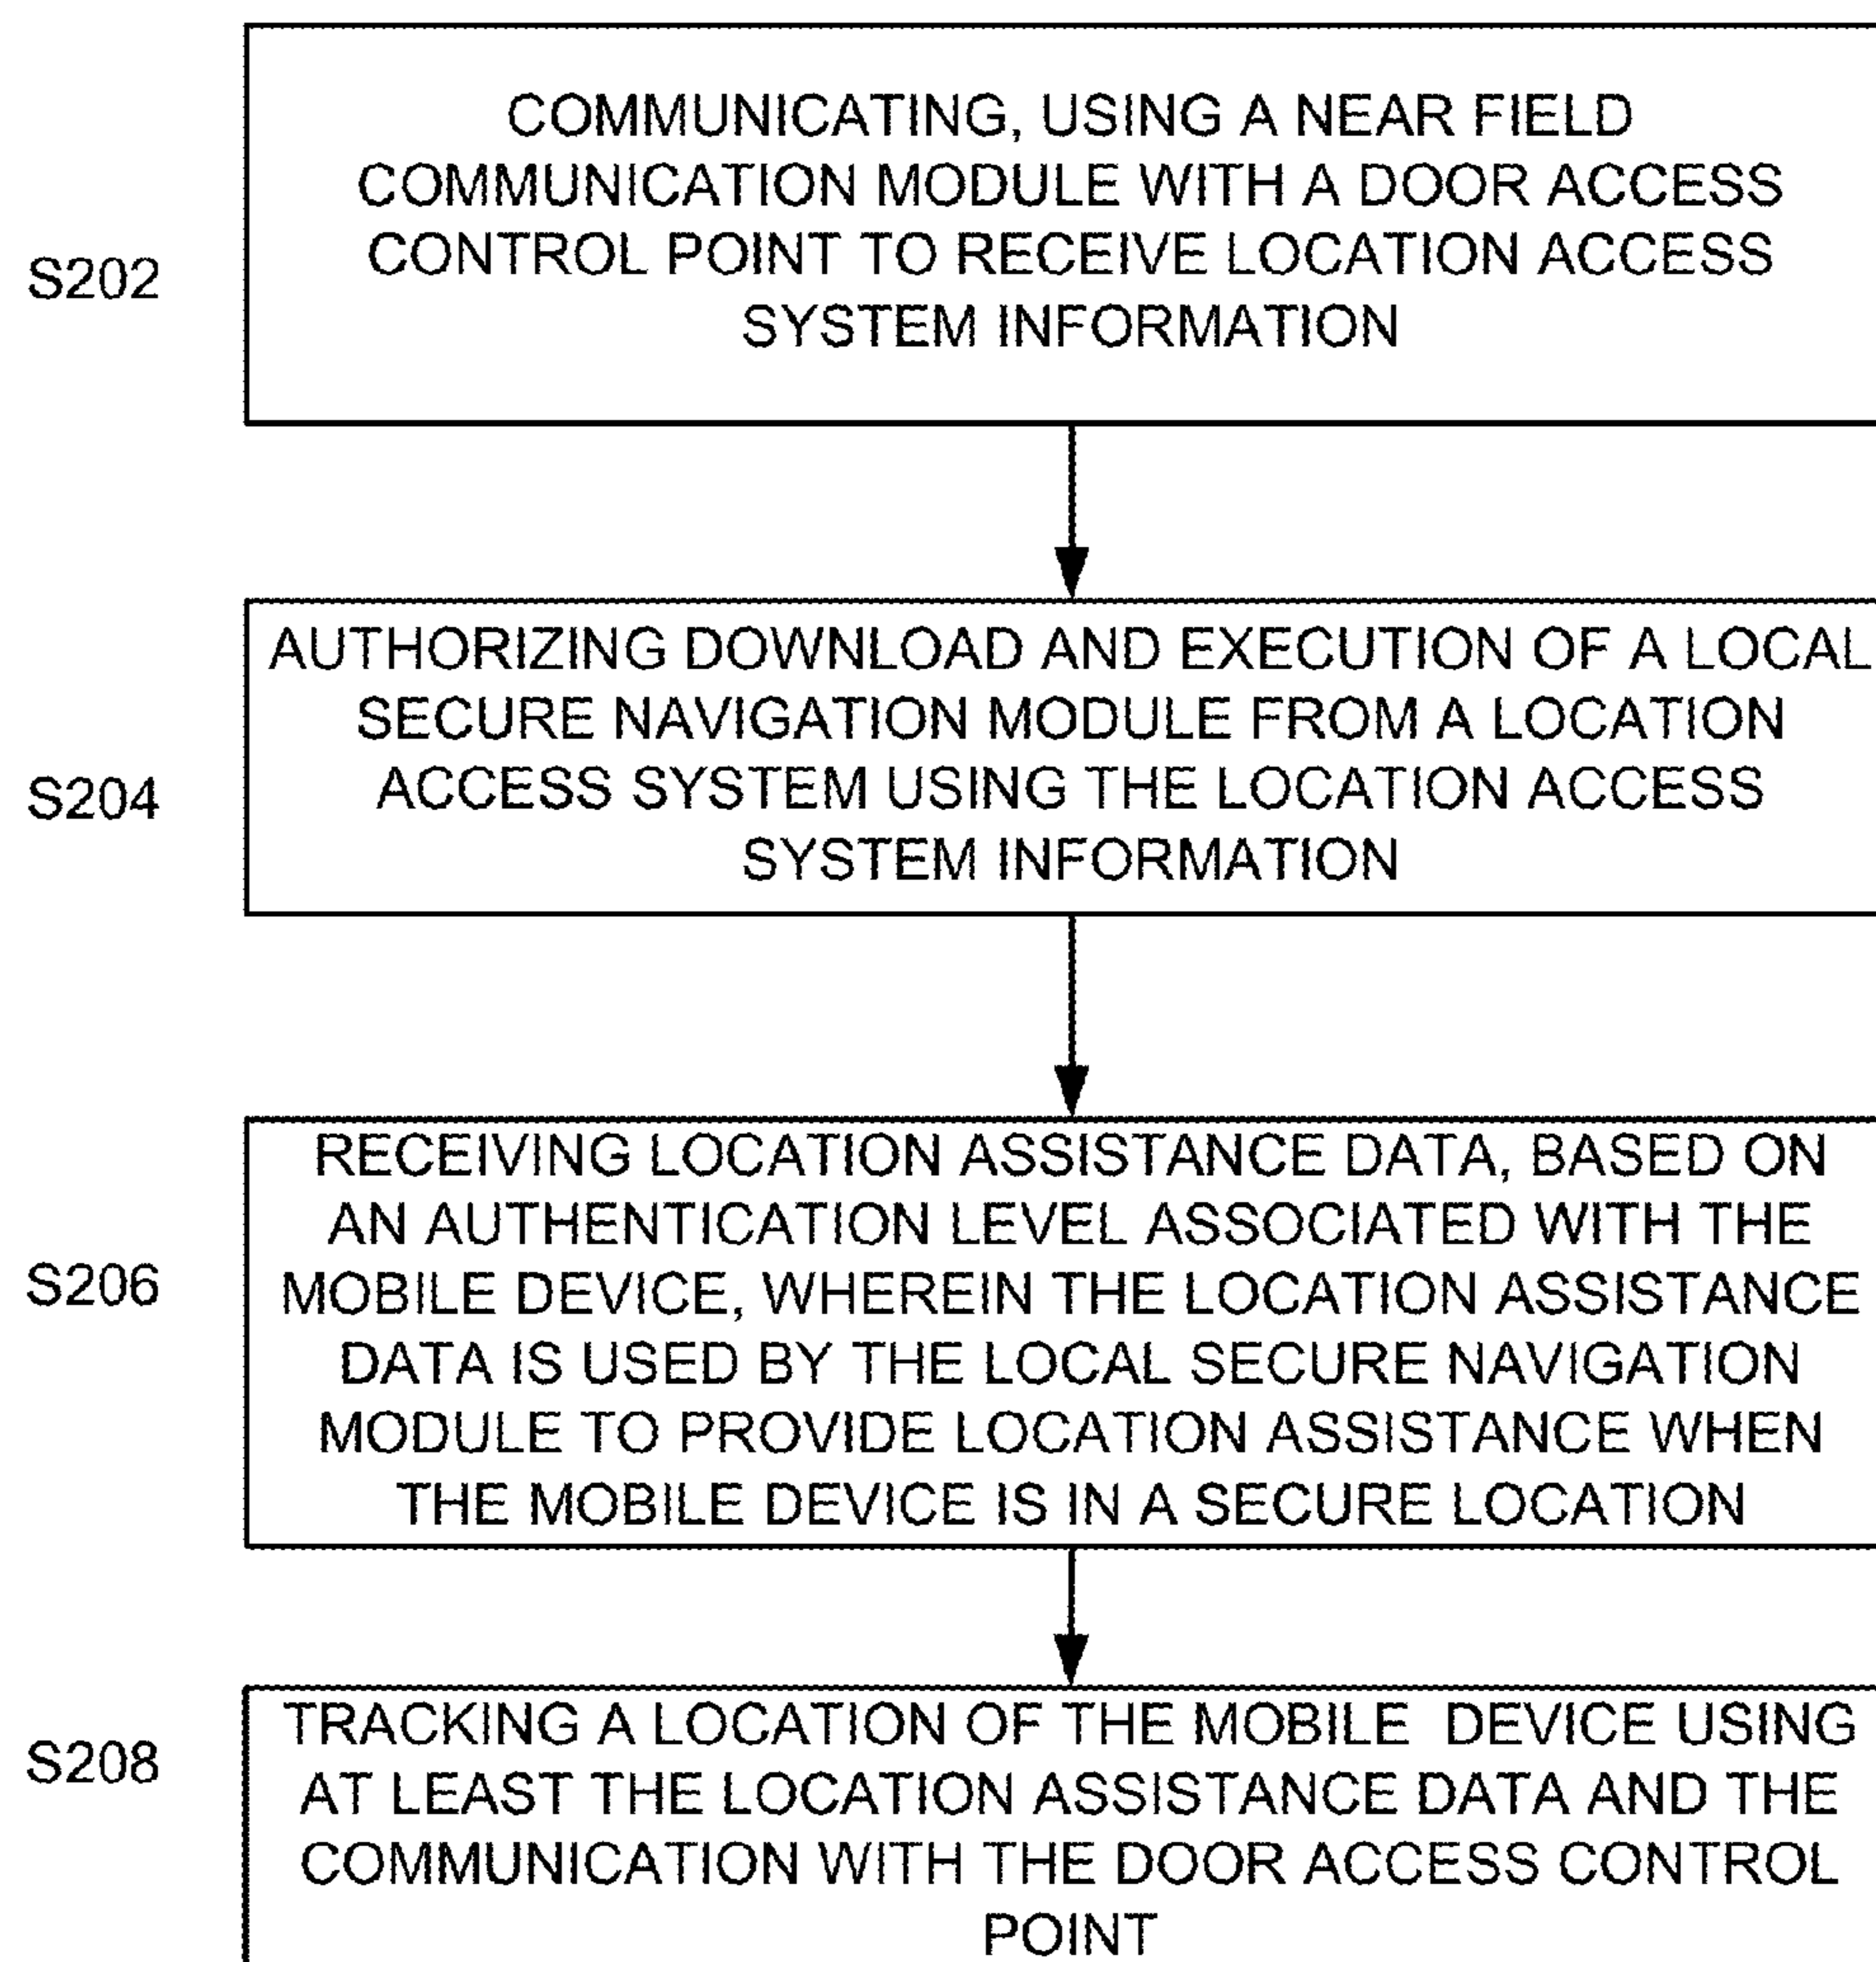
S202

COMMUNICATING, USING A NEAR FIELD COMMUNICATION MODULE WITH A DOOR ACCESS CONTROL POINT TO RECEIVE LOCATION ACCESS SYSTEM INFORMATION

S204

AUTHORIZING DOWNLOAD AND EXECUTION OF A LOCAL SECURE NAVIGATION MODULE FROM A LOCATION ACCESS SYSTEM USING THE LOCATION ACCESS SYSTEM INFORMATION

S206

RECEIVING LOCATION ASSISTANCE DATA, BASED ON AN AUTHENTICATION LEVEL ASSOCIATED WITH THE MOBILE DEVICE, WHEREIN THE LOCATION ASSISTANCE DATA IS USED BY THE LOCAL SECURE NAVIGATION MODULE TO PROVIDE LOCATION ASSISTANCE WHEN THE MOBILE DEVICE IS IN A SECURE LOCATION

S208

TRACKING A LOCATION OF THE MOBILE DEVICE USING AT LEAST THE LOCATION ASSISTANCE DATA AND THE COMMUNICATION WITH THE DOOR ACCESS CONTROL POINT